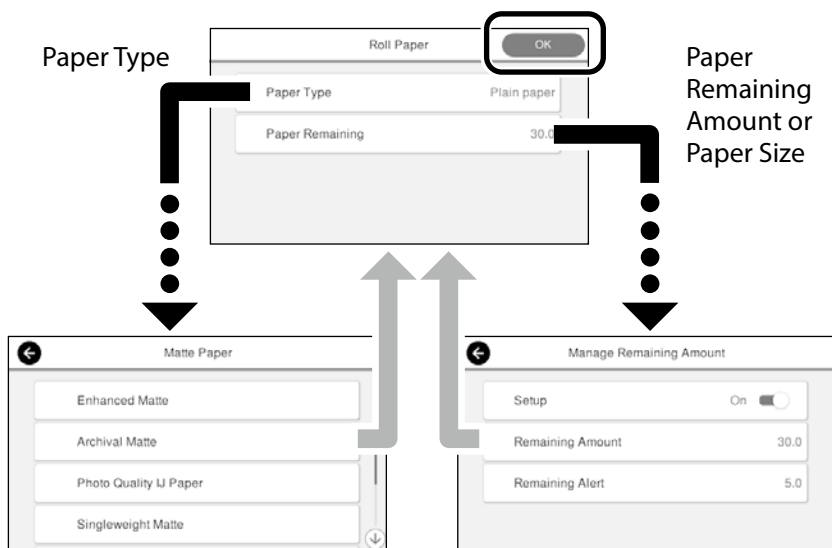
Paper Type

Roll Paper

OK

Paper Remaining Amount or Paper Size

Paper Type Plain paper

Paper Remaining 30.0

Matte Paper

Enhanced Matte

Archival Matte

Photo Quality IJ Paper

Singleweight Matte

Manage Remaining Amount

Setup On

Remaining Amount 30.0

Remaining Alert 5.0